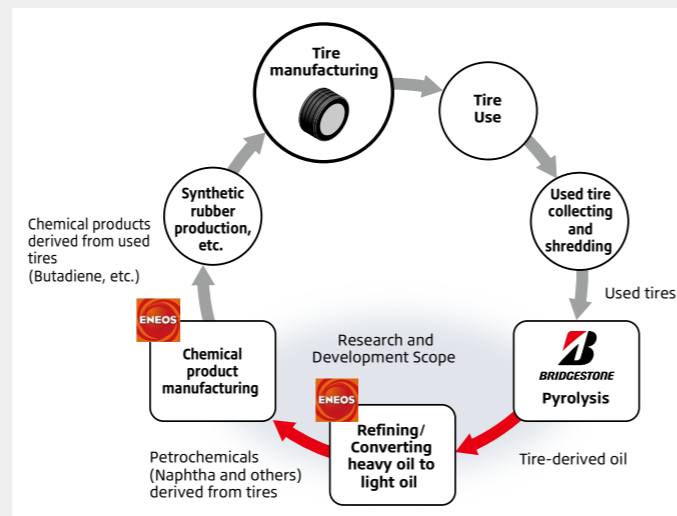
Tire manufacturing

Tire Use

Used tire collecting and shredding

Used tires

BRIDGESTONE
Pyrolysis

Tire-derived oil

ENEOS
Refining/ Converting heavy oil to light oil

Research and Development Scope

Petrochemicals (Naphtha and others) derived from tires

ENEOS
Chemical product manufacturing

Chemical products derived from used tires (Butadiene, etc.)

Synthetic rubber production, etc.